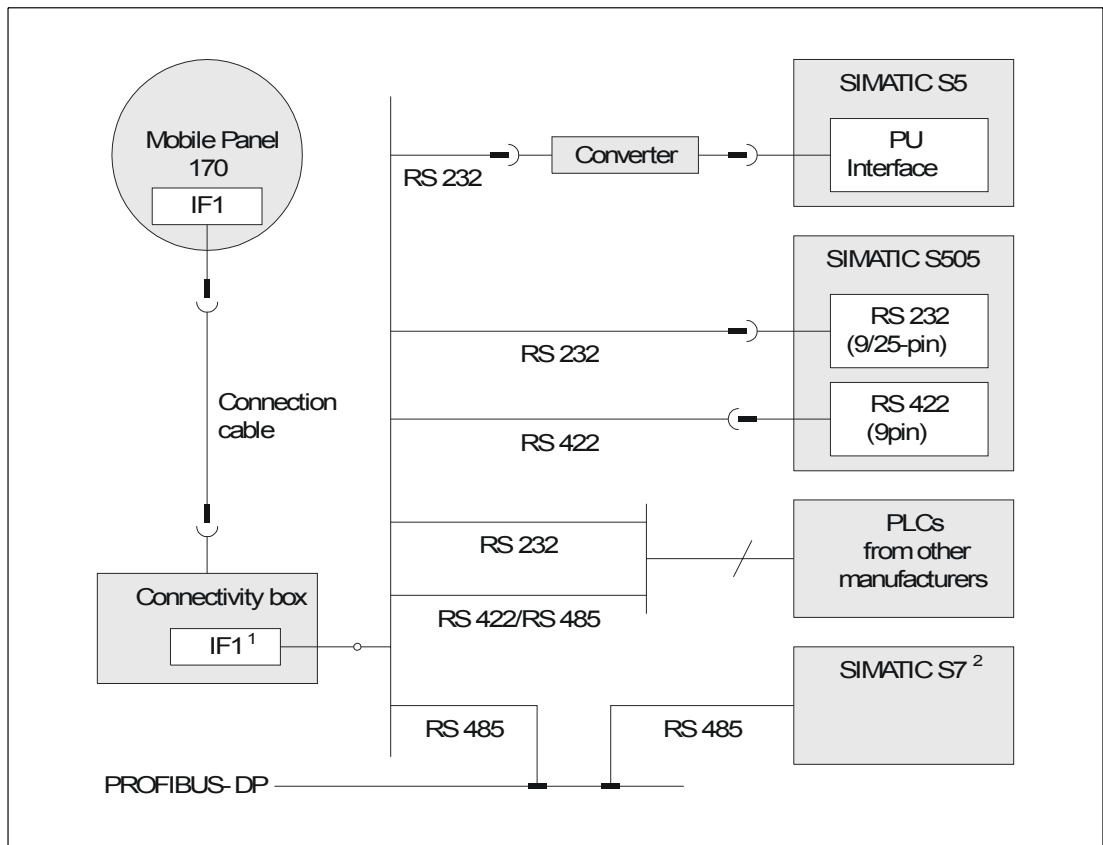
Mobile Panel 170

IF1

Connection cable

Connectivity box

IF1 $^1$

RS 232

Converter

SIMATIC S5

PU Interface

SIMATIC S505

RS 232

RS 232 (9/25-pin)

RS 422

RS 422 (9pin)

RS 232

RS 422/RS 485

PLCs from other manufacturers

SIMATIC S7 $^2$

RS 485

RS 485

PROFIBUS- DP